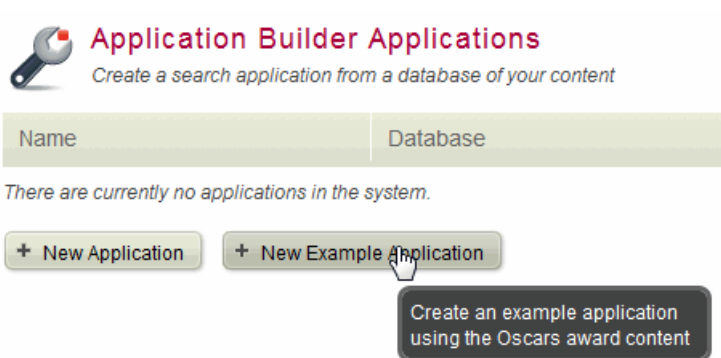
Application Builder Applications
Create a search application from a database of your content

| Name | Database |
|---|---|

There are currently no applications in the system.

+ New Application    + New Example Application

Create an example application using the Oscars award content